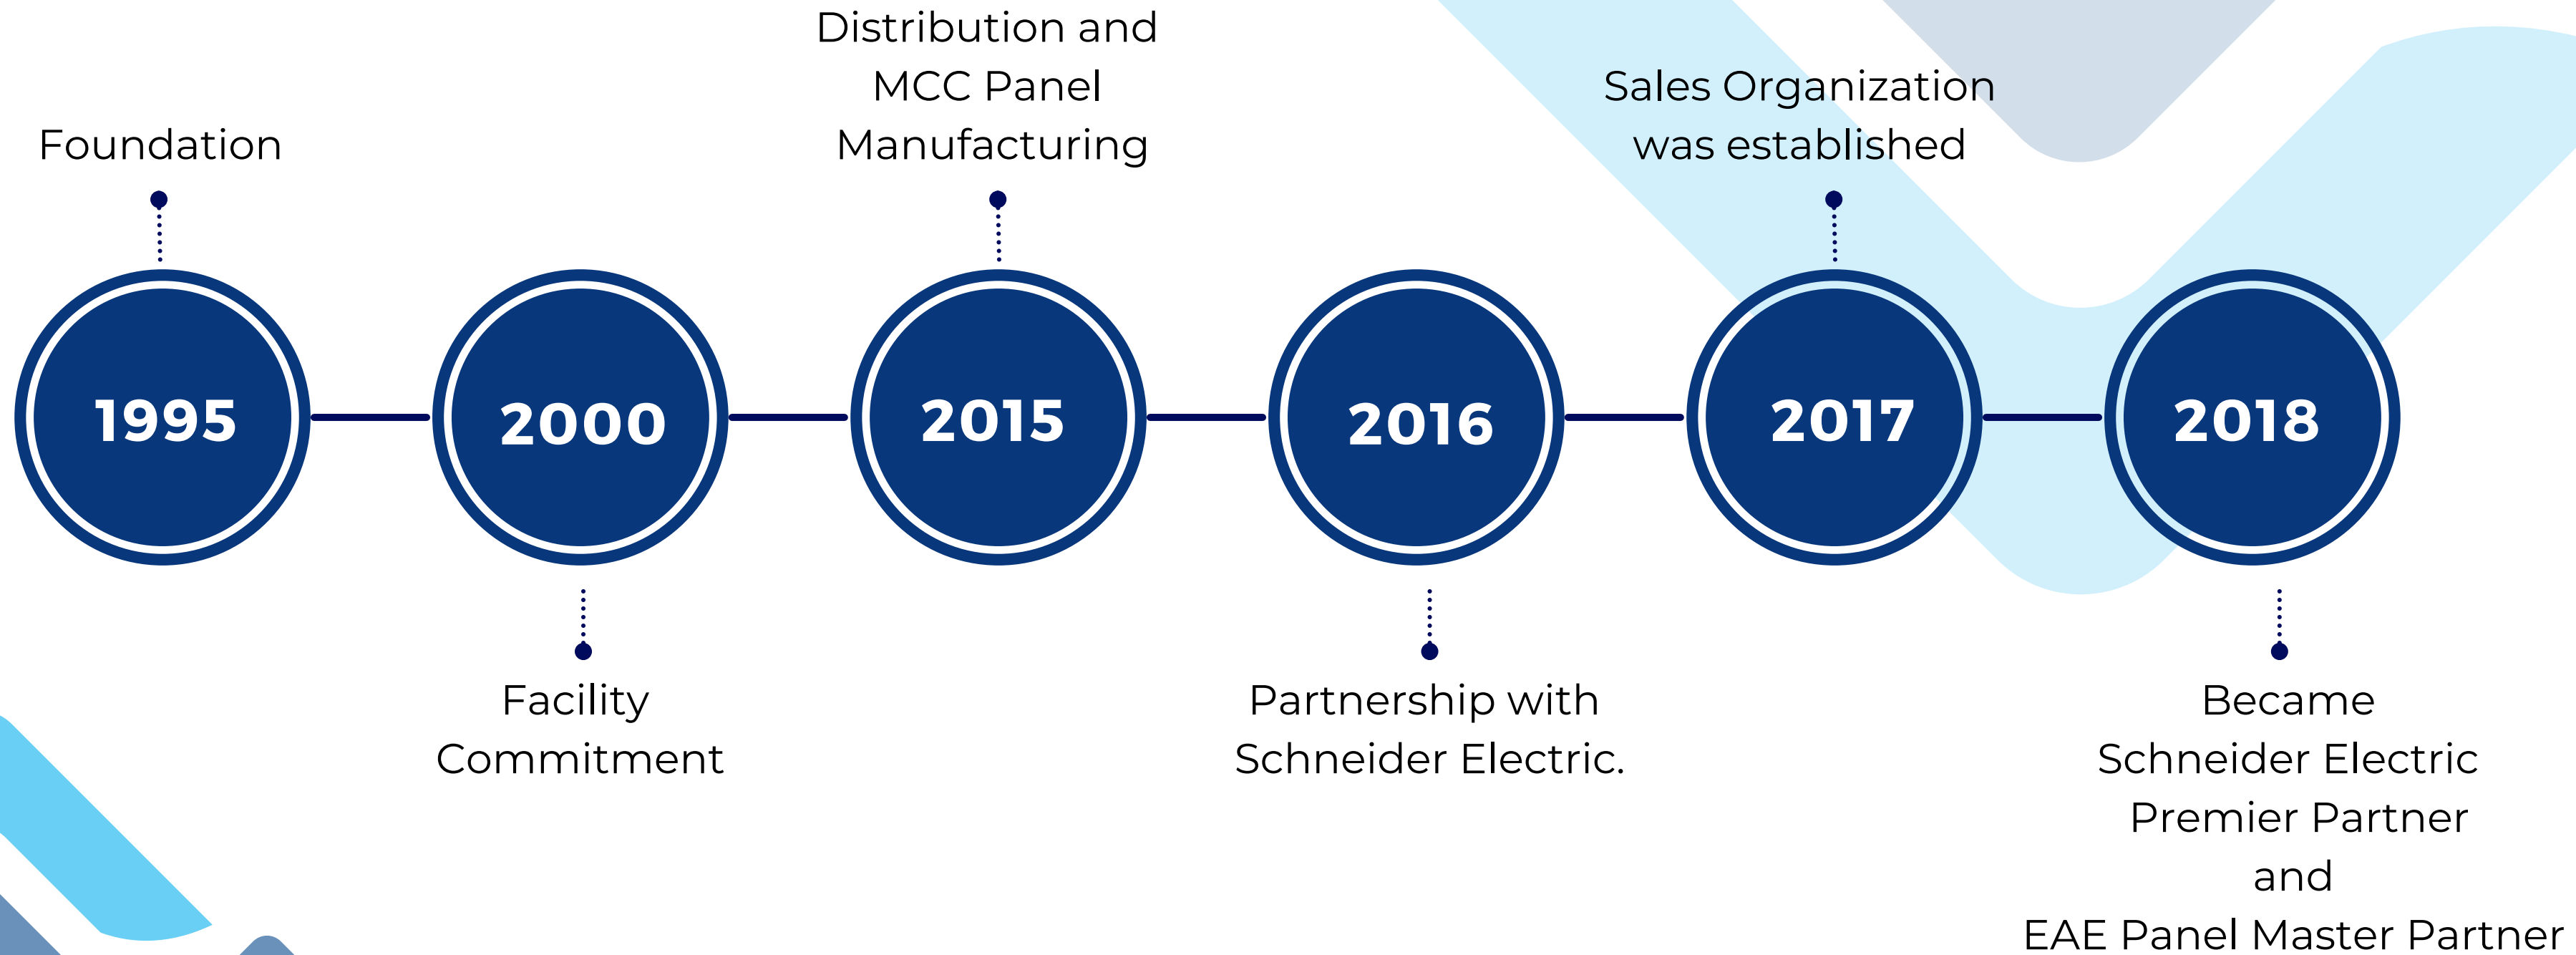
Foundation

Distribution and MCC Panel Manufacturing

Sales Organization was established

1995

2000

2015

2016

2017

2018

Facility Commitment

Partnership with Schneider Electric.

Became Schneider Electric Premier Partner and EAE Panel Master Partner